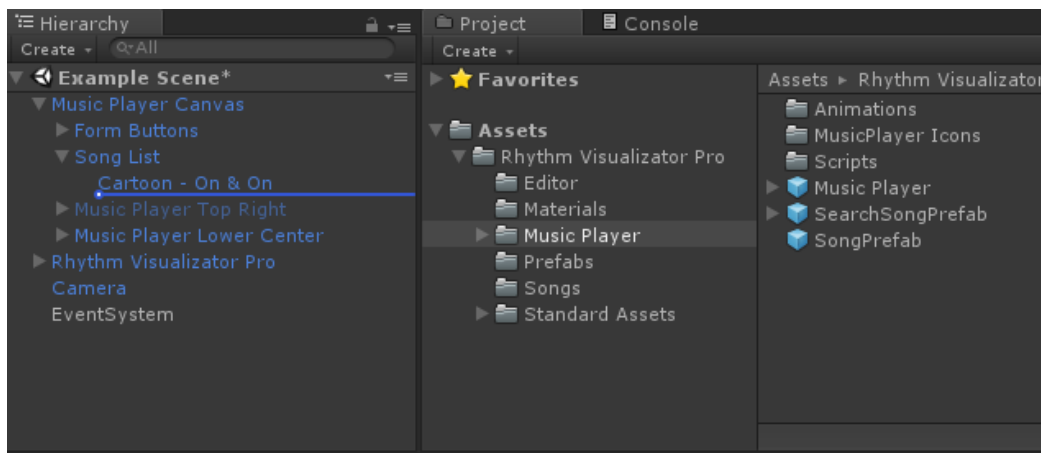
Hierarchy

Create ▾ Q▾All

Example Scene*

Music Player Canvas

Form Buttons

Song List

Cartoon - On & On

Music Player Top Right

Music Player Lower Center

Rhythm Visualizator Pro

Camera

EventSystem

Project

Console

Create ▾

Favorites

Assets

Rhythm Visualizator Pro

Editor

Materials

Music Player

Prefabs

Songs

Standard Assets

Assets ▸ Rhythm Visualizator

Animations

MusicPlayer Icons

Scripts

Music Player

SearchSongPrefab

SongPrefab